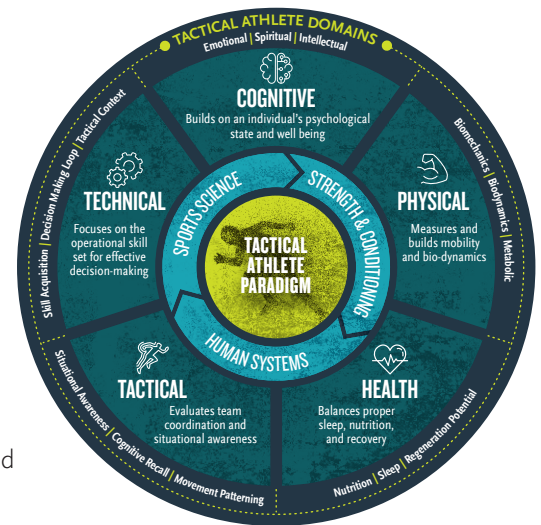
TACTICAL ATHLETE DOMAINS
Emotional | Spiritual | Intellectual

COGNITIVE
Builds on an individual's psychological state and well being

Biomechanics | Biodynamics | Metabolic

PHYSICAL
Measures and builds mobility and bio-dynamics

Skill Acquisition | Decision Making Loop | Tactical Context

TECHNICAL
Focuses on the operational skill set for effective decision-making

SPORTS SCIENCE
STRENGTH & CONDITIONING
TACTICAL ATHLETE PARADIGM
HUMAN SYSTEMS

Situational Awareness | Cognitive Recall | Movement Patterning

TACTICAL
Evaluates team coordination and situational awareness

HEALTH
Balances proper sleep, nutrition, and recovery

Nutrition | Sleep | Regeneration Potential

d